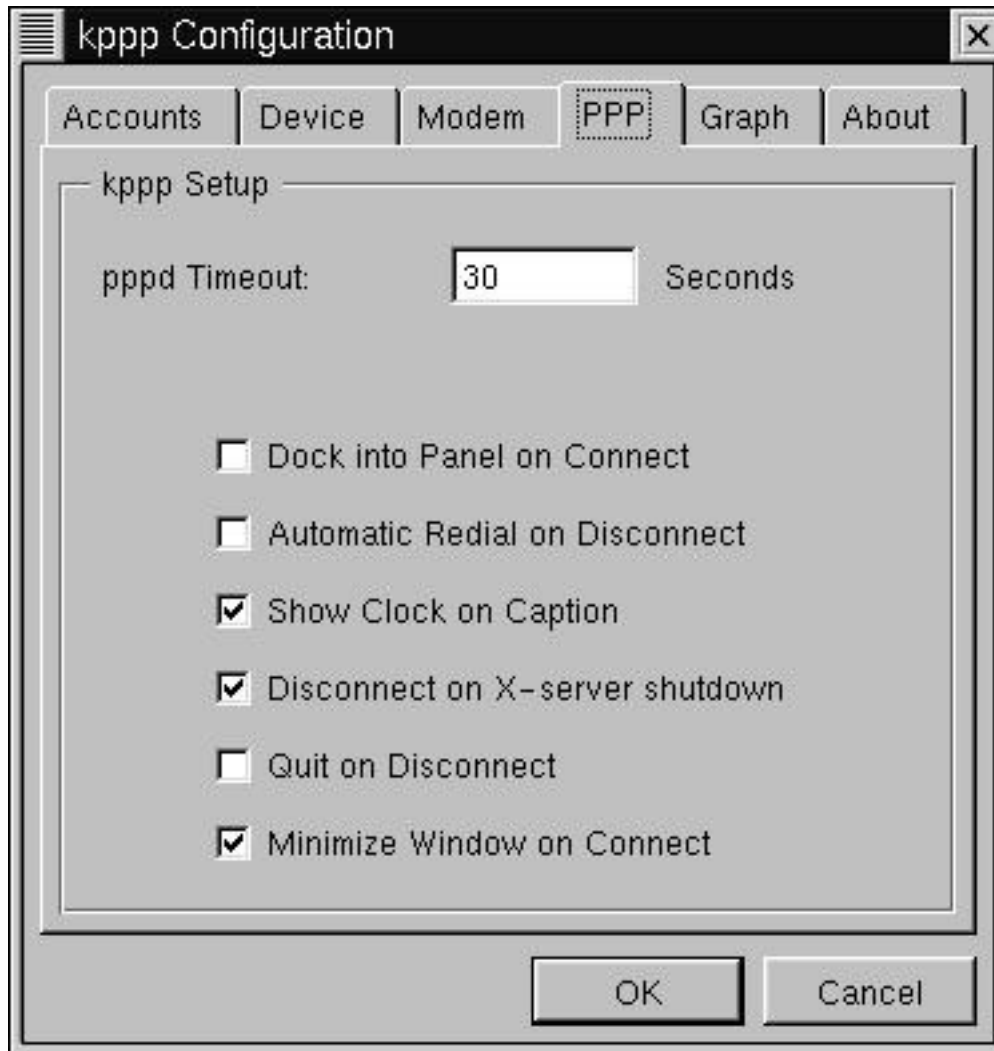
kppp Configuration

Accounts | Device | Modem | PPP | Graph | About

kppp Setup

pppd Timeout: 30 Seconds

☐ Dock into Panel on Connect

☐ Automatic Redial on Disconnect

☑ Show Clock on Caption

☑ Disconnect on X-server shutdown

☐ Quit on Disconnect

☑ Minimize Window on Connect

OK Cancel